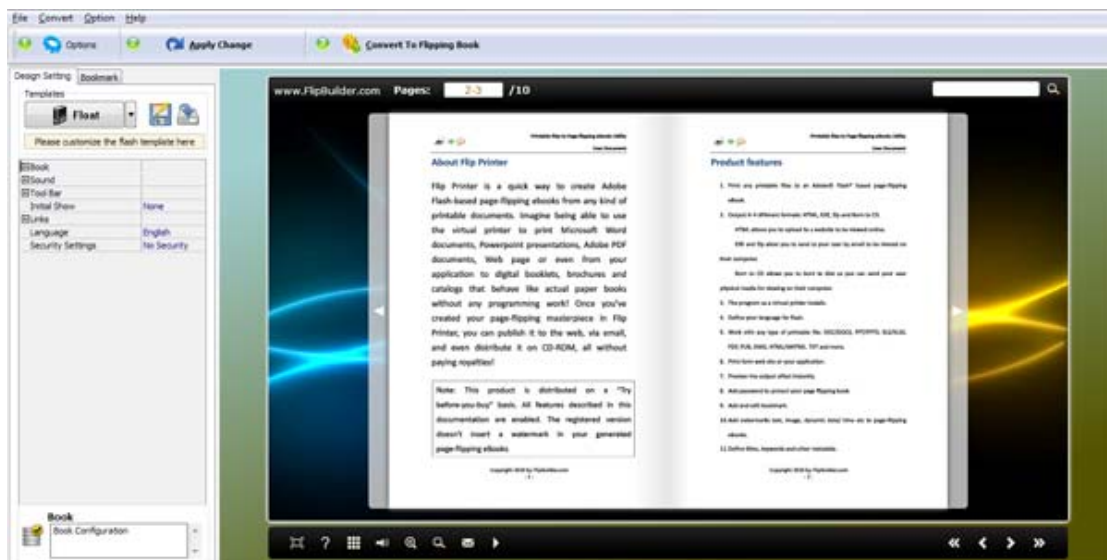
File Convert Option Help

Options Apply Change Convert To Flipping Book

Design Setting Bookmark

Templates

Float

Please customize the flash template here

| | |
|---|---|
| ⊞Book | |
| ⊞Sound | |
| ⊞Tool Bar | |
| Initial Show | None |
| ⊞Links | |
| Language | English |
| Security Settings | No Security |

Book

Book Configuration

www.FlipBuilder.com Pages: 2-3 /10

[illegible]

About Flip Printer

Flip Printer is a quick way to create Adobe Flash-based page-flipping ebooks from any kind of printable documents. Imagine being able to use the virtual printer to print Microsoft Word documents, Powerpoint presentations, Adobe PDF documents, Web page or even from your application to digital booklets, brochures and catalogs that behave like actual paper books without any programming work! Once you've created your page-flipping masterpiece in Flip Printer, you can publish it to the web, via email, and even distribute it on CD-ROM, all without paying royalties!

Note: This product is distributed on a "Try before you buy" basis. All features described in this documentation are enabled. The registered version doesn't insert a watermark in your generated page-flipping eBooks

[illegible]

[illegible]

Product features

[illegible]